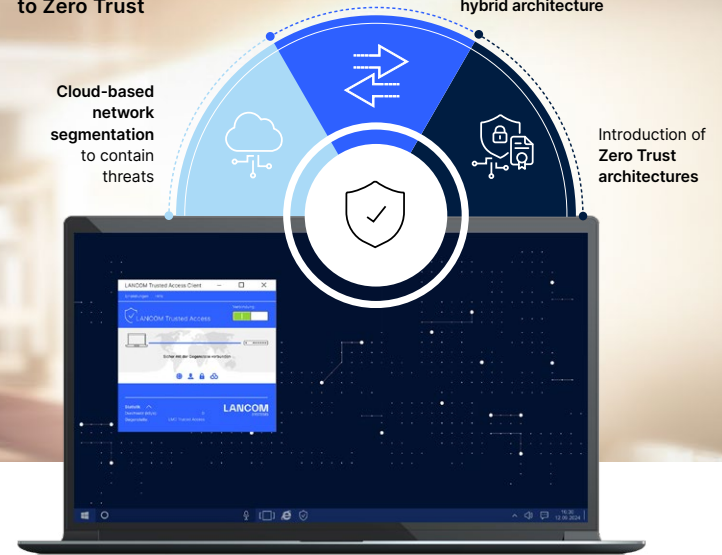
to Zero Trust

hybrid architecture

Cloud-based network segmentation to contain threats

Introduction of Zero Trust architectures

LANCOM Trusted Access Client

LANCOM Trusted Access

Sicher mit der Gegenstelle verbunden

LANCOM

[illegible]

16:30
12.06.2024